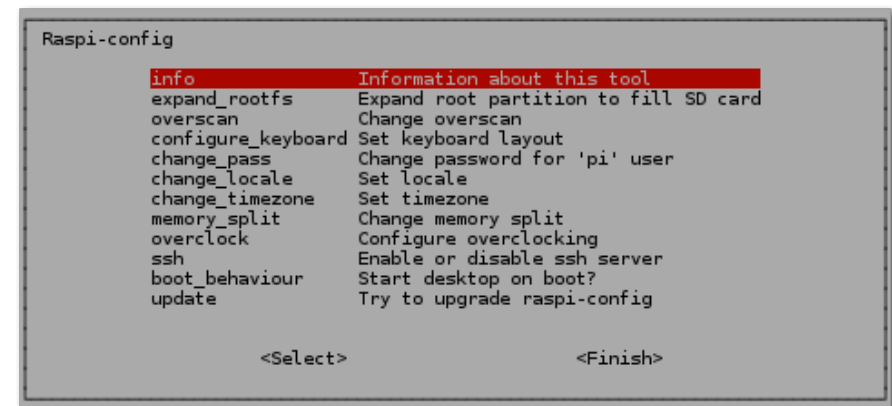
Raspi-config

| | |
|---|---|
| info | Information about this tool |
| expand_rootfs | Expand root partition to fill SD card |
| overscan | Change overscan |
| configure_keyboard | Set keyboard layout |
| change_pass | Change password for 'pi' user |
| change_locale | Set locale |
| change_timezone | Set timezone |
| memory_split | Change memory split |
| overclock | Configure overclocking |
| ssh | Enable or disable ssh server |
| boot_behaviour | Start desktop on boot? |
| update | Try to upgrade raspi-config |

<Select> <Finish>